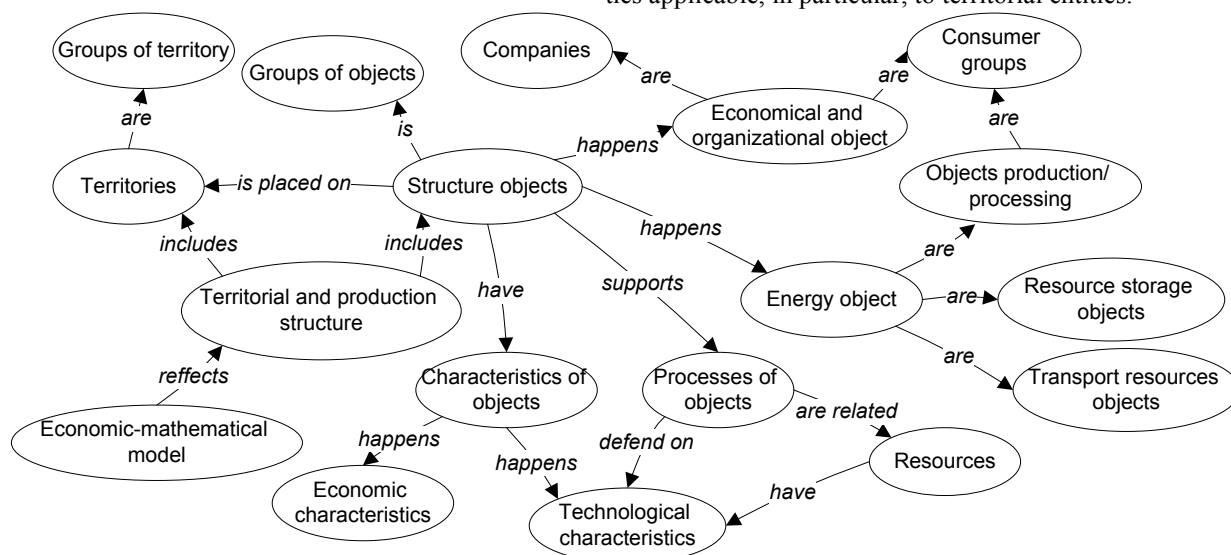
ties applicable, in particular, to territorial entities.

Groups of territory

Groups of objects

Companies

Consumer groups

are

is

are

are

Economical and organizational object

are

happens

Territories

is placed on

Structure objects

Objects production/ processing

includes

includes

happens

are

have

supports

Territorial and production structure

Energy object

are

Resource storage objects

are

reffects

Characteristics of objects

Processes of objects

Transport resources objects

are related

Economic-mathematical model

happens

defend on

happens

Resources

have

Economic characteristics

Technological characteristics